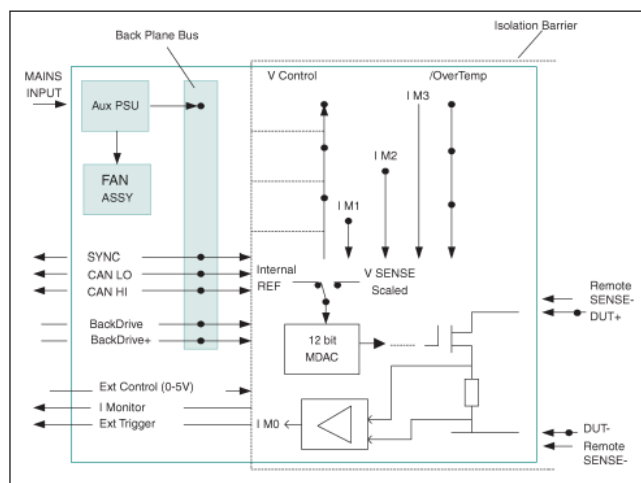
Back Plane Bus

Isolation Barrier

MAINS INPUT

Aux PSU

FAN ASSY

V Control

/OverTemp

I M3

I M2

I M1

SYNC

CAN LO

CAN HI

Internal REF

V SENSE Scaled

Remote SENSE-

DUT+

BackDrive

BackDrive+

12 bit MDAC

Ext Control (0-5V)

I Monitor

Ext Trigger

I M0

DUT-

Remote SENSE-